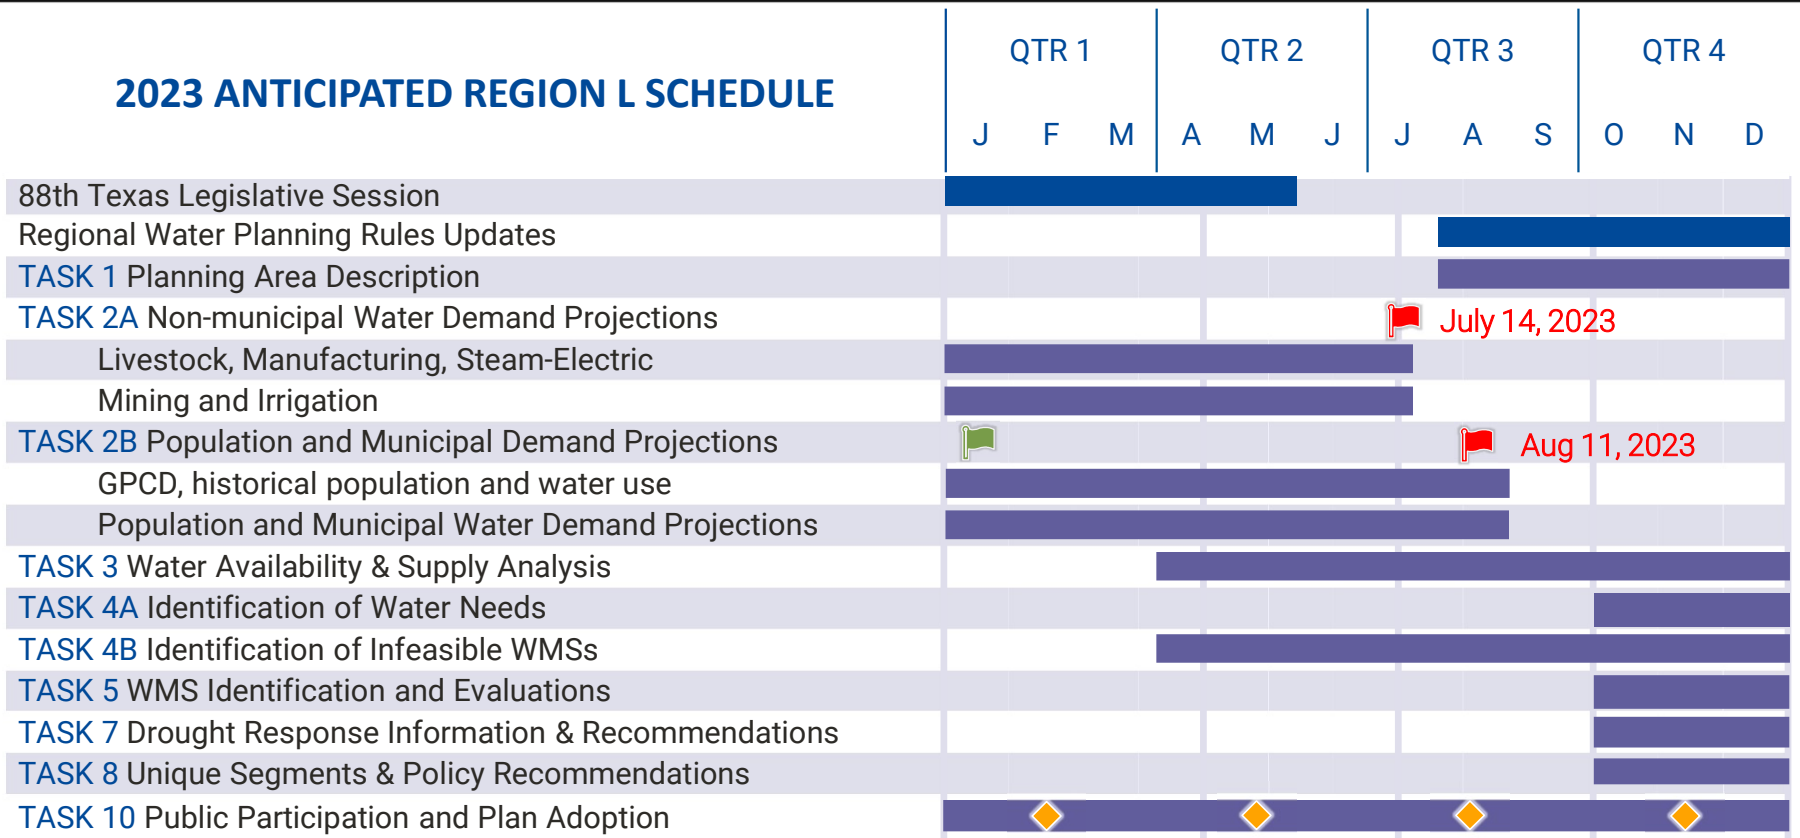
2023 ANTICIPATED REGION L SCHEDULE

| | QTR 1 | | | QTR 2 | | | QTR 3 | | | QTR 4 | | |
|---|---|---|---|---|---|---|---|---|---|---|---|---|
| | J | F | M | A | M | J | J | A | S | O | N | D |
| 88th Texas Legislative Session | | | | | | | | | | | | |
| Regional Water Planning Rules Updates | | | | | | | | | | | | |
| TASK 1 Planning Area Description | | | | | | | | | | | | |
| TASK 2A Non-municipal Water Demand Projections | | | | | | | July 14, 2023 | | | | | |
| Livestock, Manufacturing, Steam-Electric | | | | | | | | | | | | |
| Mining and Irrigation | | | | | | | | | | | | |
| TASK 2B Population and Municipal Demand Projections | | | | | | | | Aug 11, 2023 | | | | |
| GPCD, historical population and water use | | | | | | | | | | | | |
| Population and Municipal Water Demand Projections | | | | | | | | | | | | |
| TASK 3 Water Availability & Supply Analysis | | | | | | | | | | | | |
| TASK 4A Identification of Water Needs | | | | | | | | | | | | |
| TASK 4B Identification of Infeasible WMSs | | | | | | | | | | | | |
| TASK 5 WMS Identification and Evaluations | | | | | | | | | | | | |
| TASK 7 Drought Response Information & Recommendations | | | | | | | | | | | | |
| TASK 8 Unique Segments & Policy Recommendations | | | | | | | | | | | | |
| TASK 10 Public Participation and Plan Adoption | | | | | | | | | | | | |